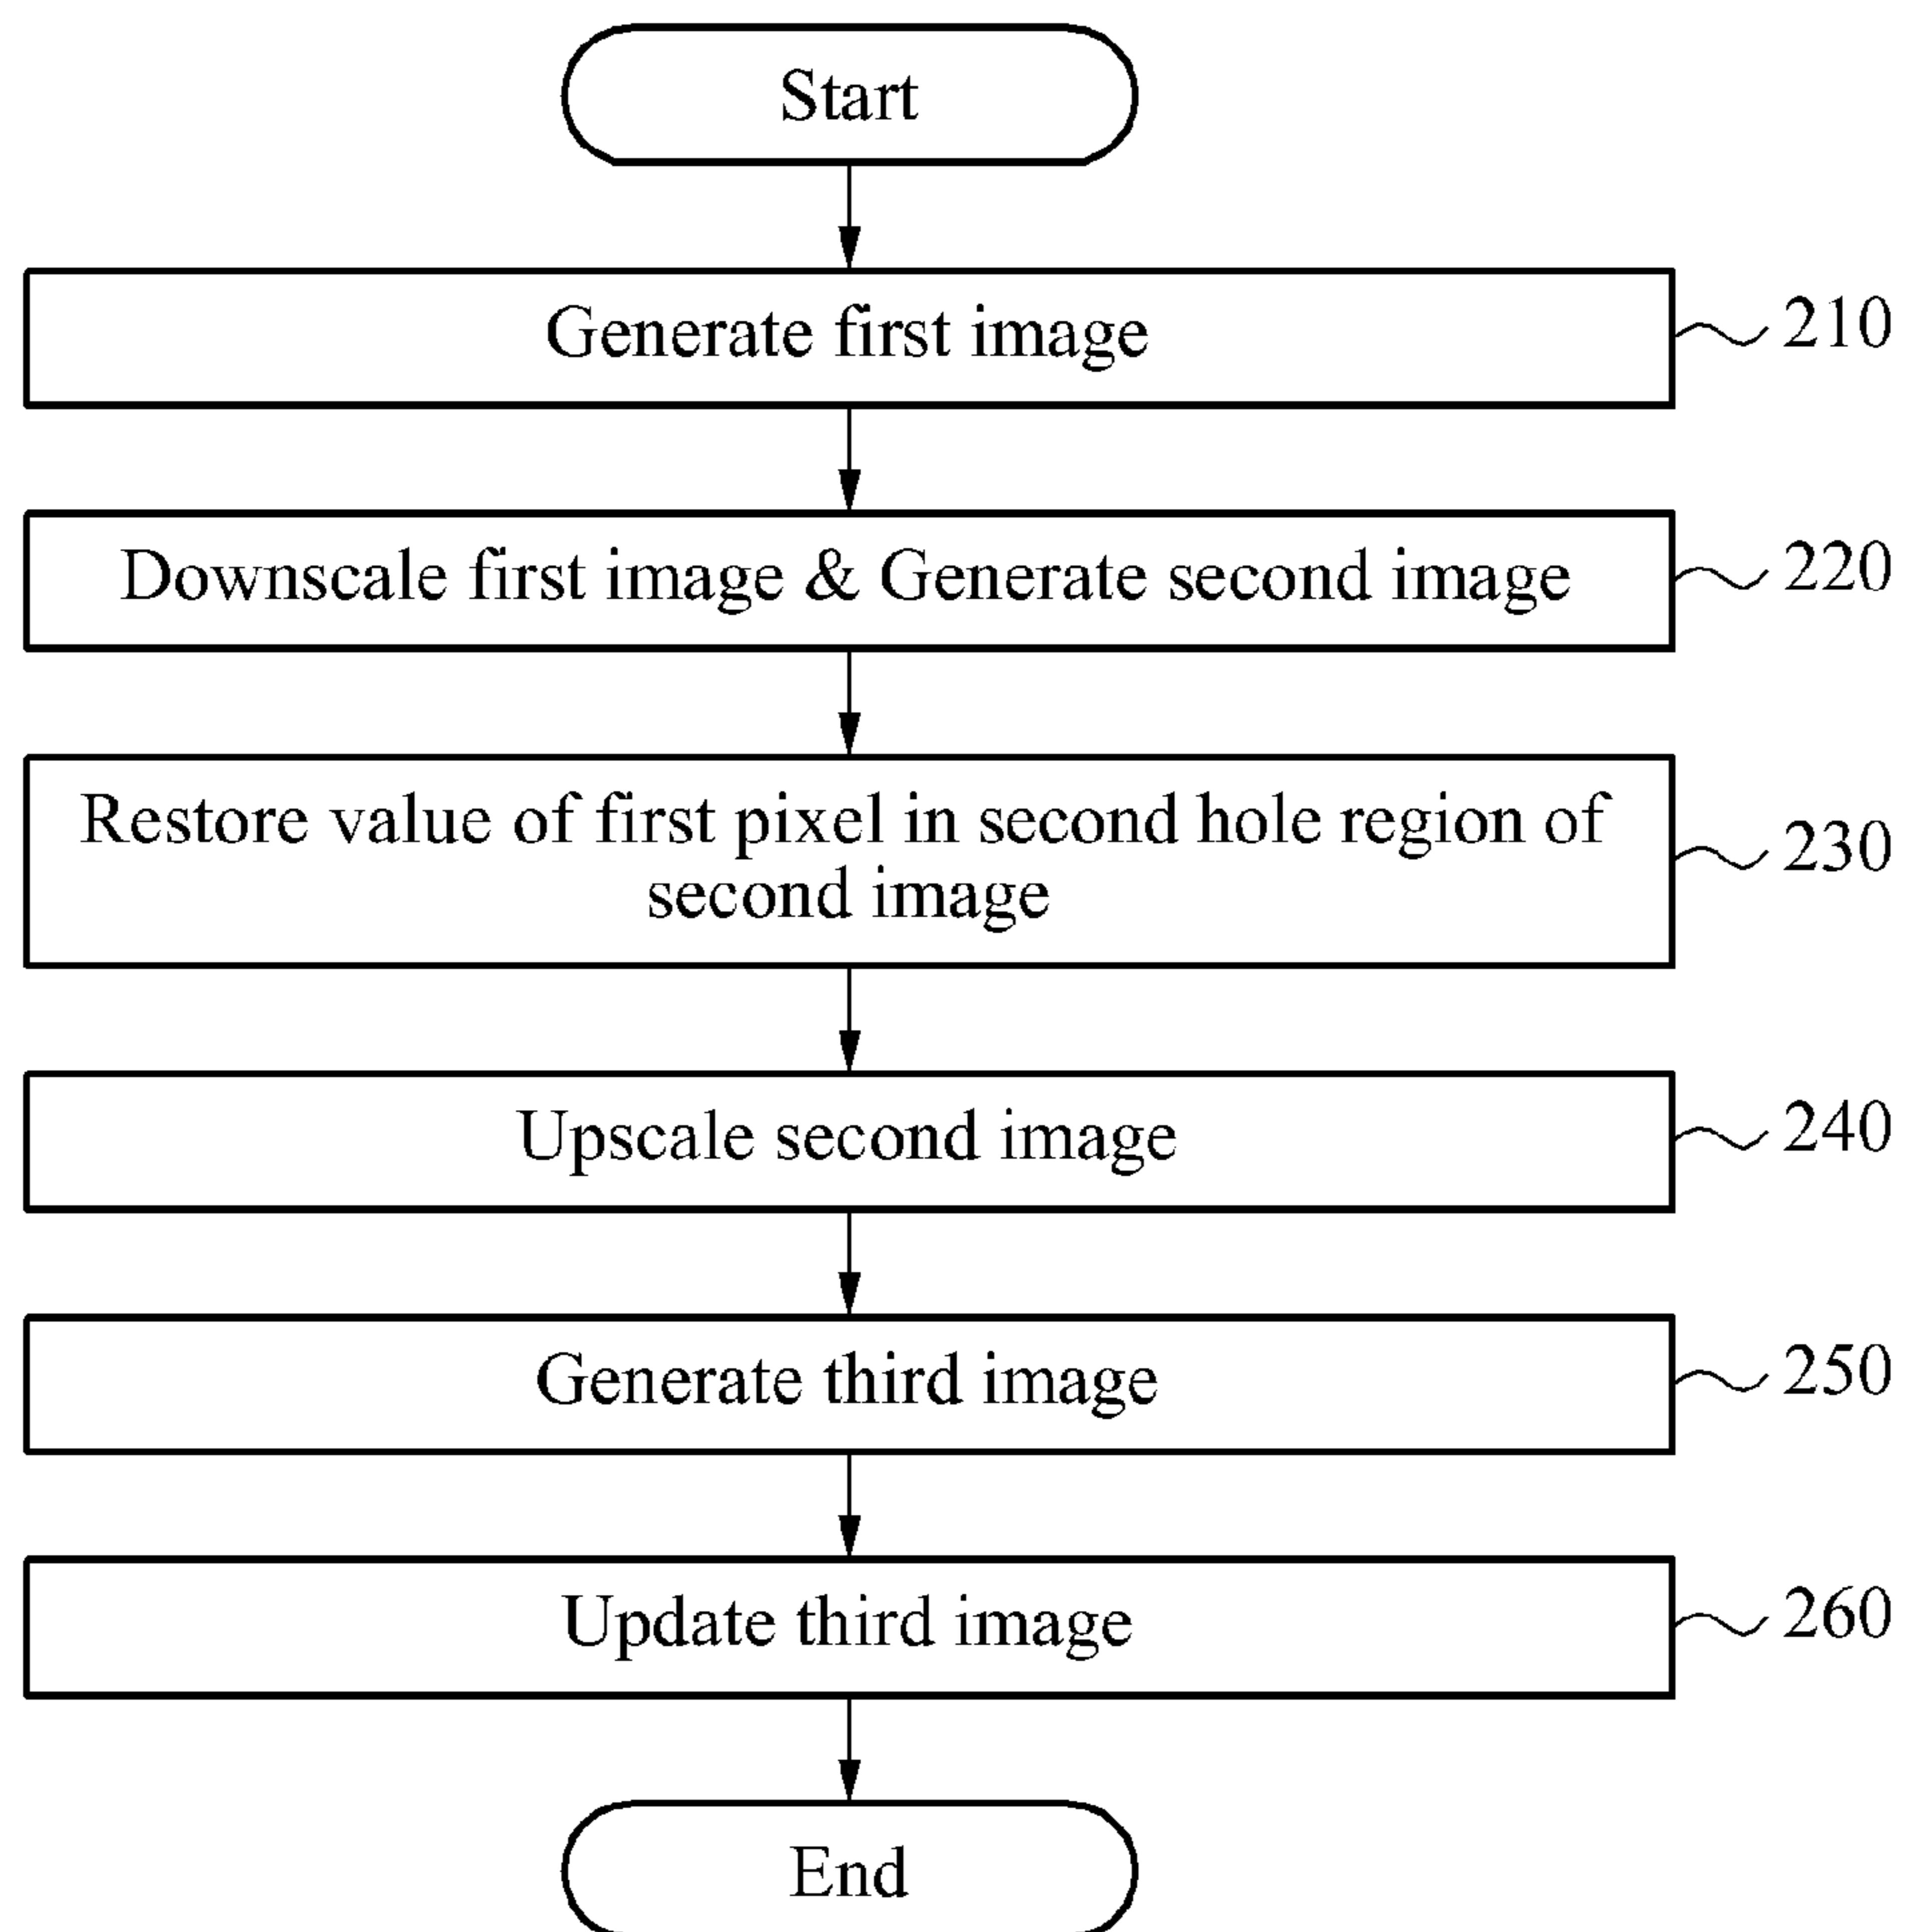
Start

Generate first image

210

Downscale first image & Generate second image

220

Restore value of first pixel in second hole region of second image

230

Upscale second image

240

Generate third image

250

Update third image

260

End